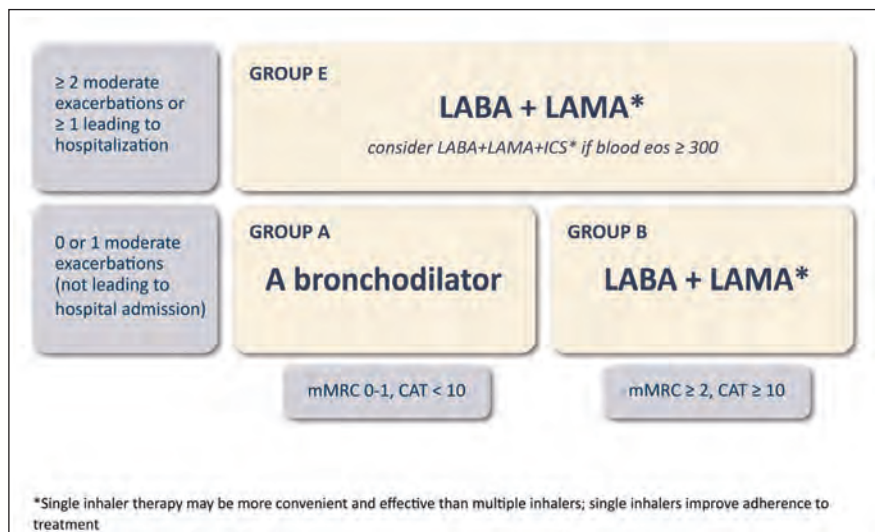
≥ 2 moderate exacerbations or ≥ 1 leading to hospitalization

GROUP E

LABA + LAMA*

consider LABA+LAMA+ICS* if blood eos ≥ 300

0 or 1 moderate exacerbations (not leading to hospital admission)

GROUP A

A bronchodilator

GROUP B

LABA + LAMA*

mMRC 0-1, CAT < 10

mMRC ≥ 2, CAT ≥ 10

*Single inhaler therapy may be more convenient and effective than multiple inhalers; single inhalers improve adherence to treatment